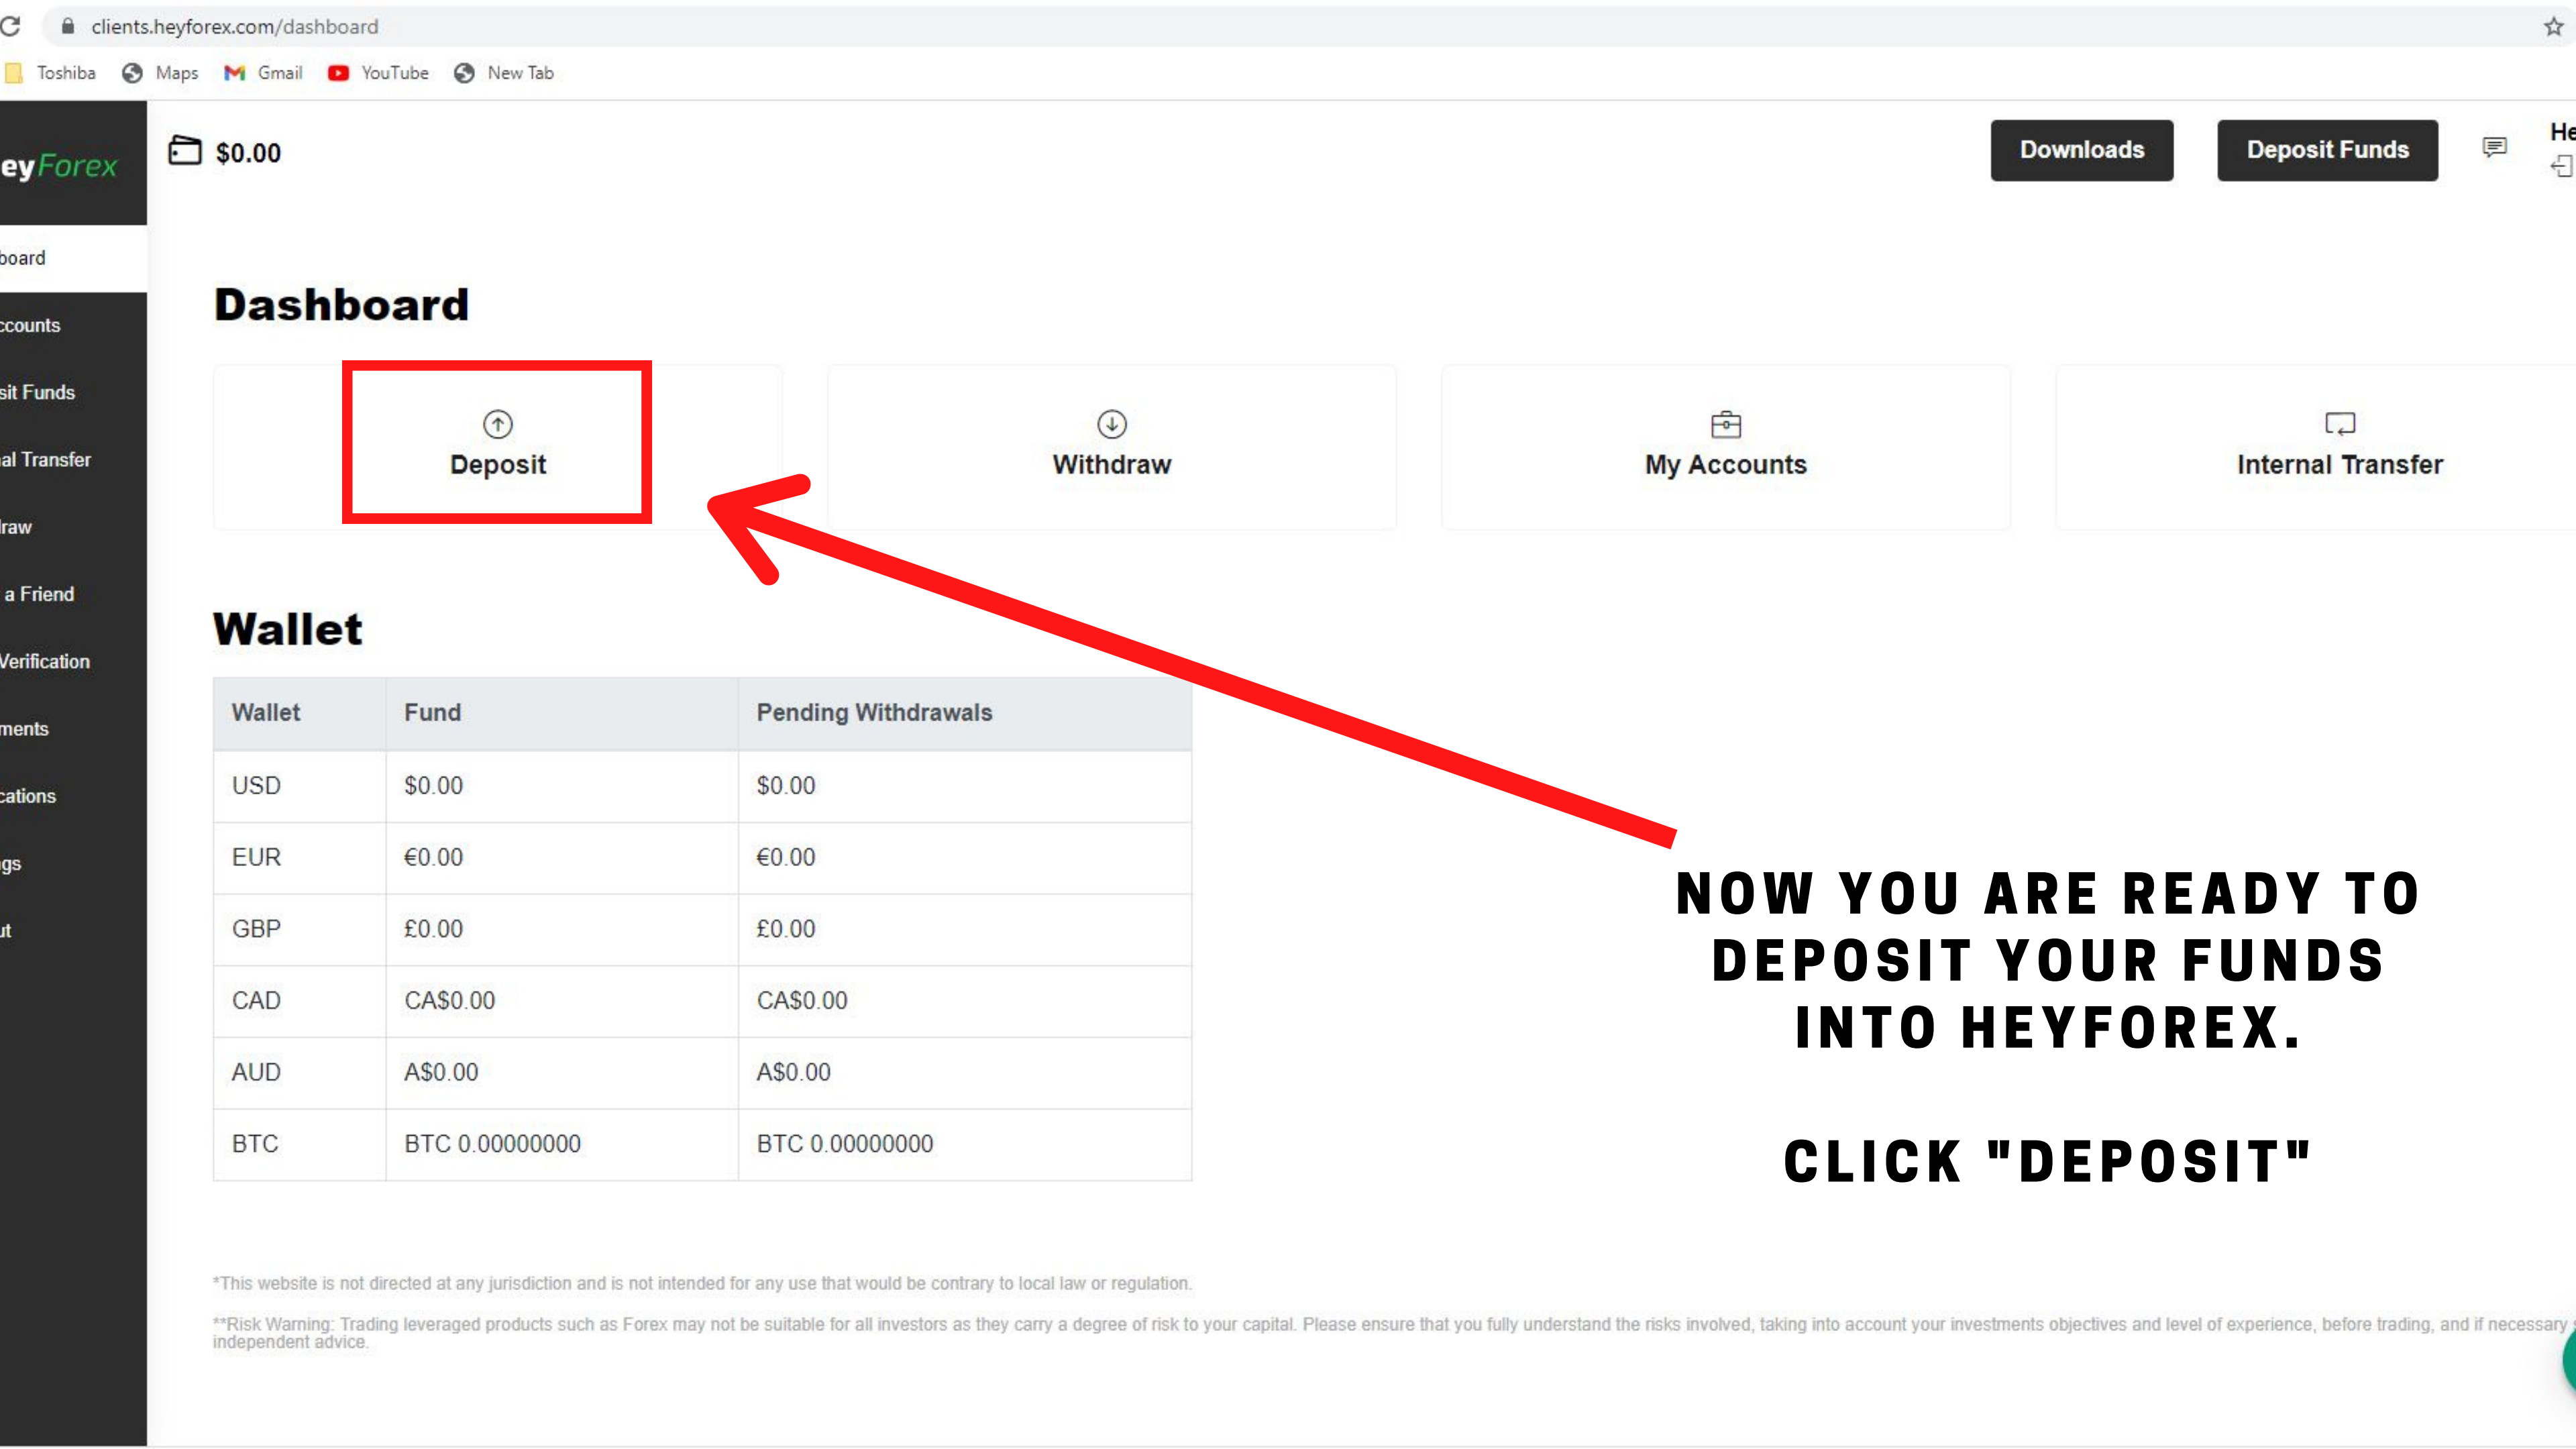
clients.heyforex.com/dashboard

Toshiba Maps Gmail YouTube New Tab

eyForex

$0.00

Downloads Deposit Funds He

board
ccounts
sit Funds
al Transfer
raw
a Friend
Verification
ments
cations
gs
ut

Dashboard

Deposit

Withdraw

My Accounts

Internal Transfer

Wallet

| Wallet | Fund | Pending Withdrawals |
|---|---|---|
| USD | \$0.00 | \$0.00 |
| EUR | €0.00 | €0.00 |
| GBP | £0.00 | £0.00 |
| CAD | CA\$0.00 | CA\$0.00 |
| AUD | A\$0.00 | A\$0.00 |
| BTC | BTC 0.00000000 | BTC 0.00000000 |

NOW YOU ARE READY TO DEPOSIT YOUR FUNDS INTO HEYFOREX.

CLICK "DEPOSIT"

*This website is not directed at any jurisdiction and is not intended for any use that would be contrary to local law or regulation.

**Risk Warning: Trading leveraged products such as Forex may not be suitable for all investors as they carry a degree of risk to your capital. Please ensure that you fully understand the risks involved, taking into account your investments objectives and level of experience, before trading, and if necessary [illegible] independent advice.